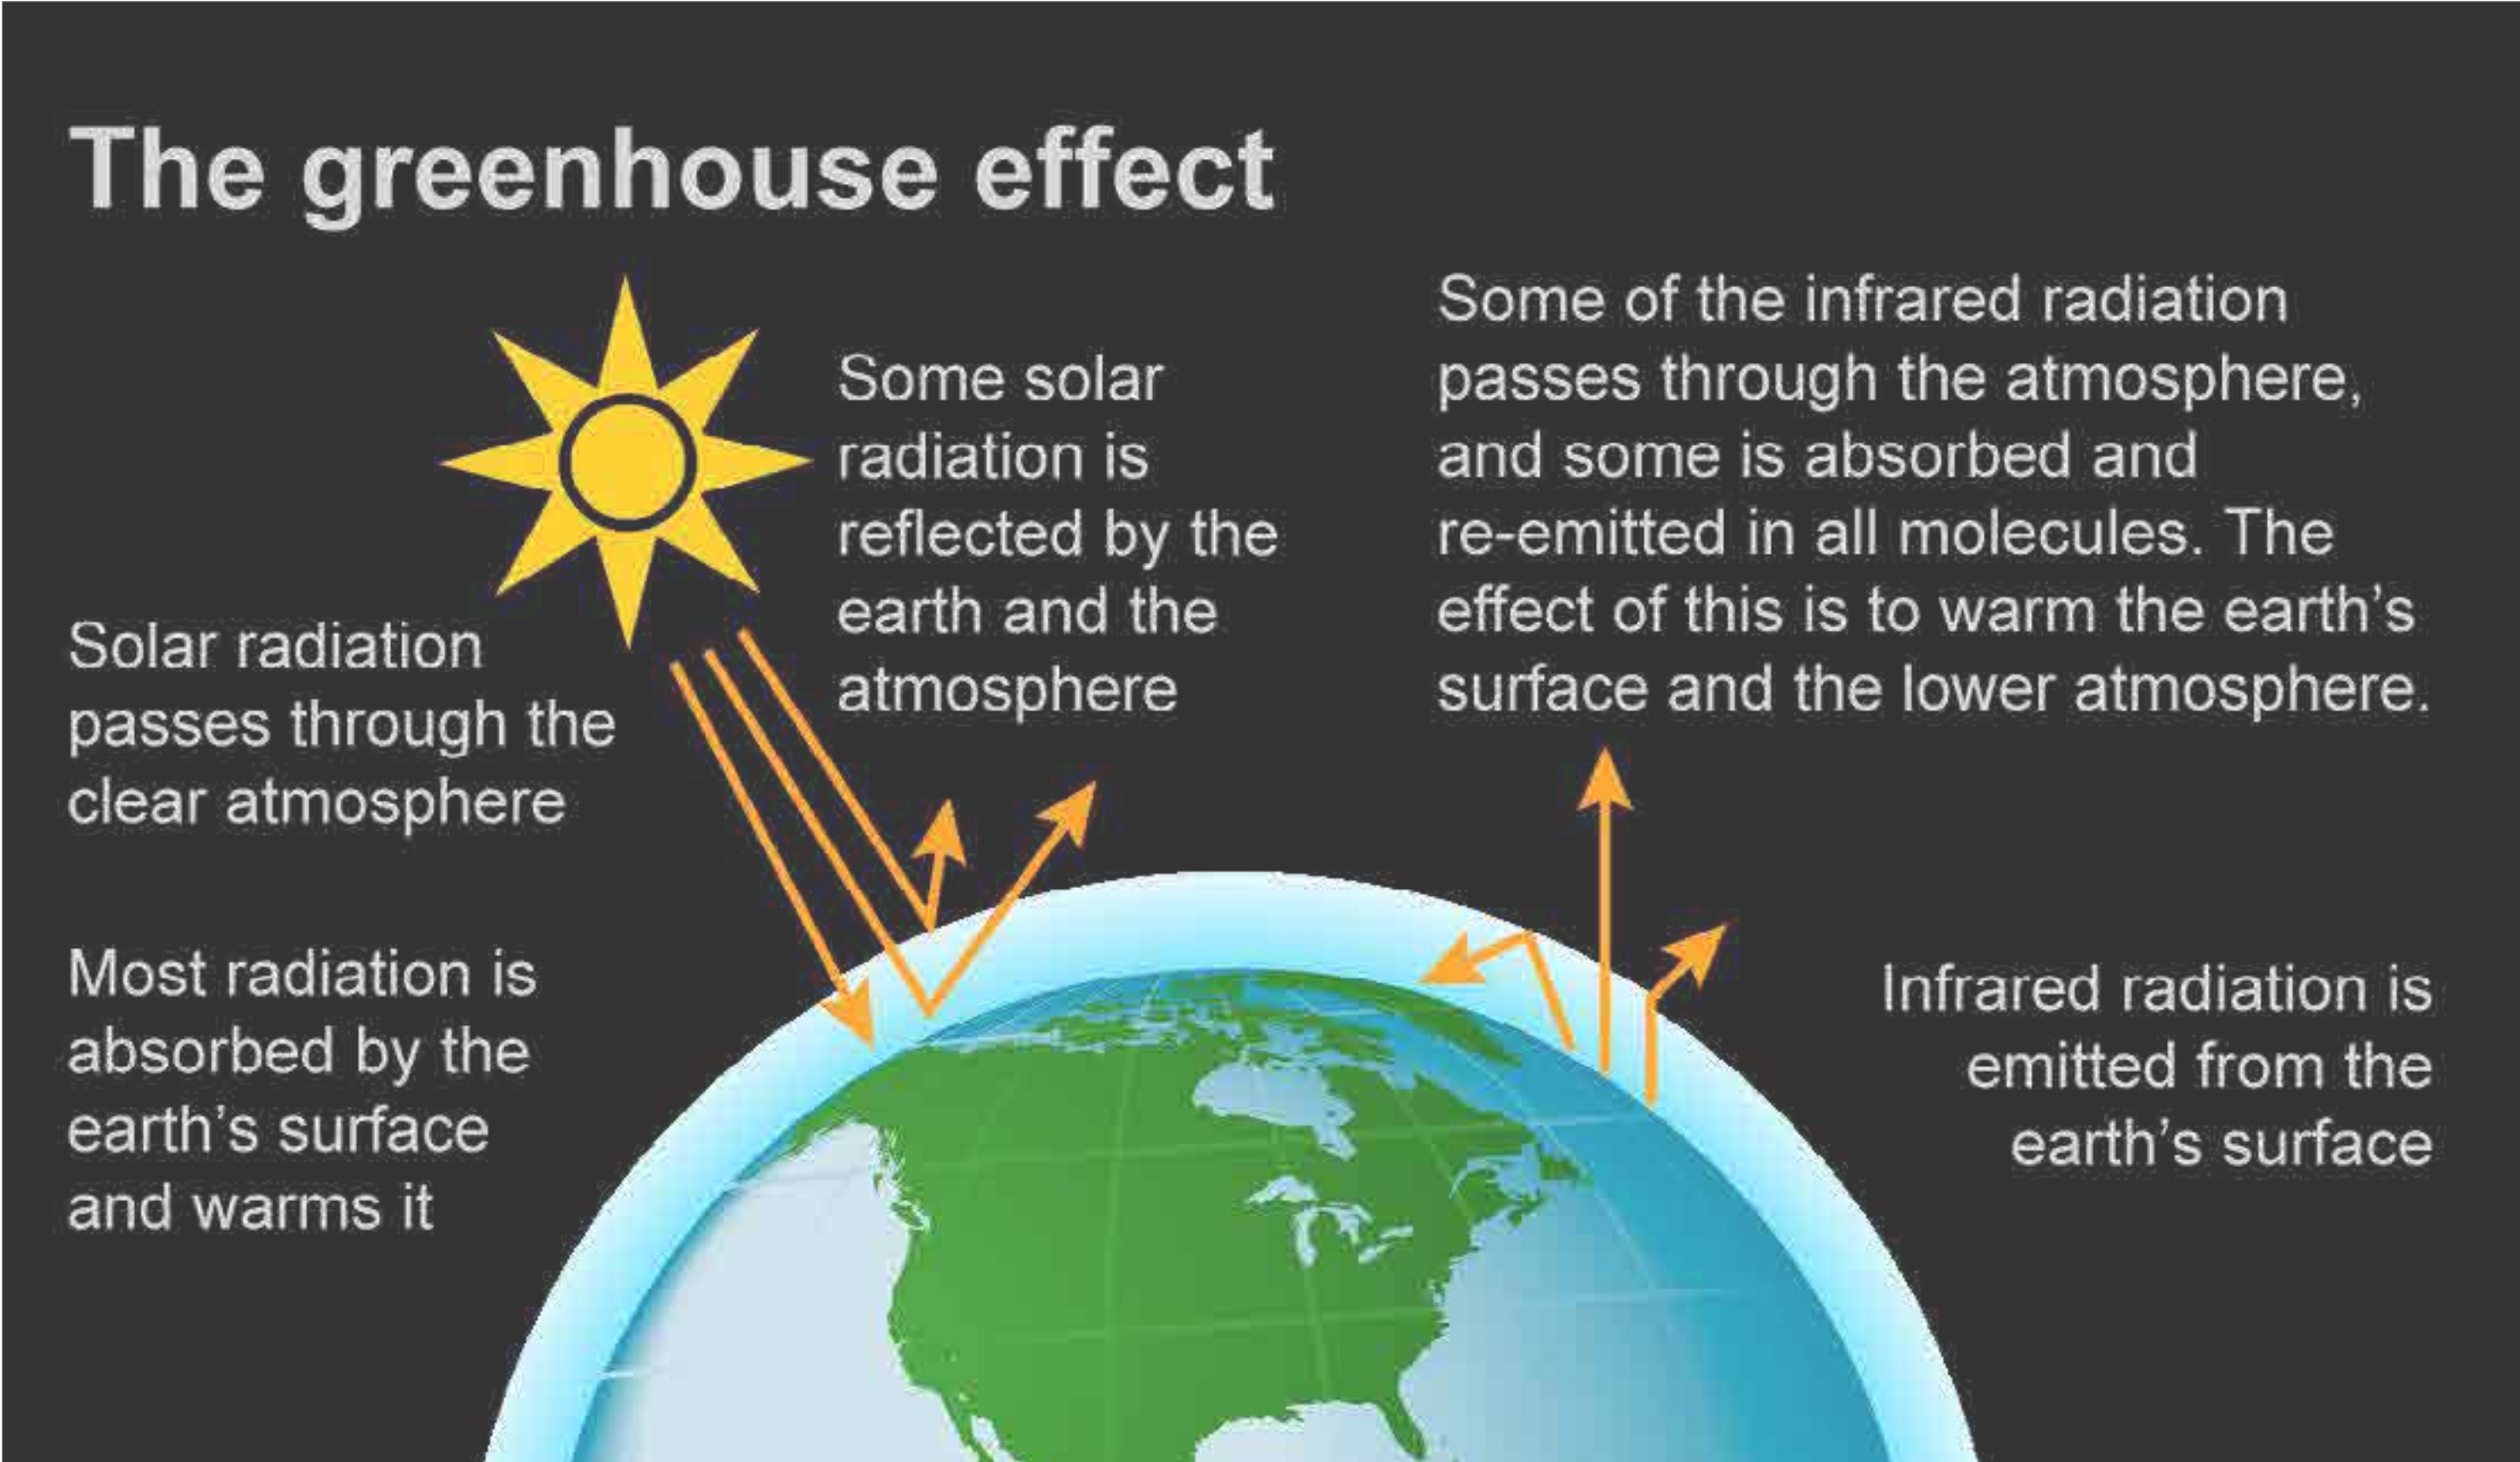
The greenhouse effect

Some solar radiation is reflected by the earth and the atmosphere

Some of the infrared radiation passes through the atmosphere, and some is absorbed and re-emitted in all molecules. The effect of this is to warm the earth's surface and the lower atmosphere.

Solar radiation passes through the clear atmosphere

Most radiation is absorbed by the earth's surface and warms it

Infrared radiation is emitted from the earth's surface